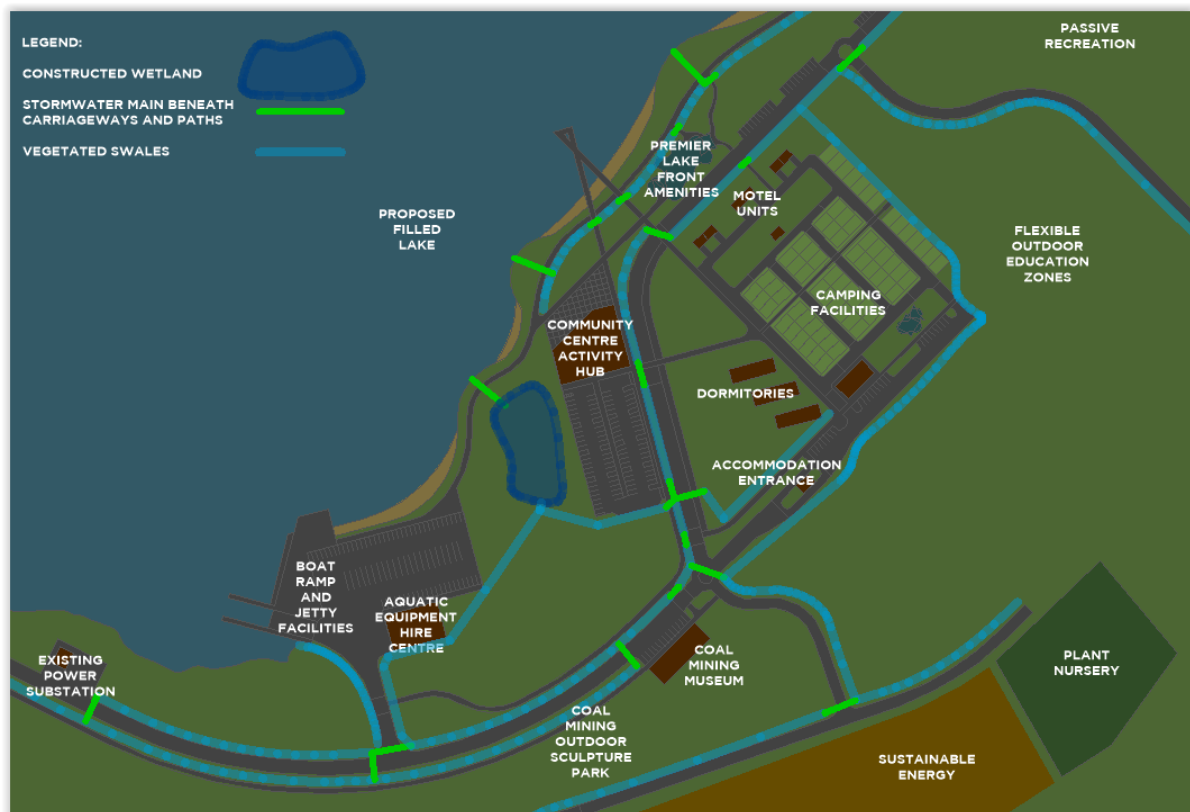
LEGEND:

CONSTRUCTED WETLAND

STORMWATER MAIN BENEATH CARRIAGEWAYS AND PATHS

VEGETATED SWALES

PASSIVE RECREATION

PREMIER LAKE FRONT AMENITIES

MOTEL UNITS

PROPOSED FILLED LAKE

FLEXIBLE OUTDOOR EDUCATION ZONES

CAMPING FACILITIES

COMMUNITY CENTRE ACTIVITY HUB

DORMITORIES

ACCOMMODATION ENTRANCE

BOAT RAMP AND JETTY FACILITIES

AQUATIC EQUIPMENT HIRE CENTRE

COAL MINING MUSEUM

PLANT NURSERY

EXISTING POWER SUBSTATION

COAL MINING OUTDOOR SCULPTURE PARK

SUSTAINABLE ENERGY